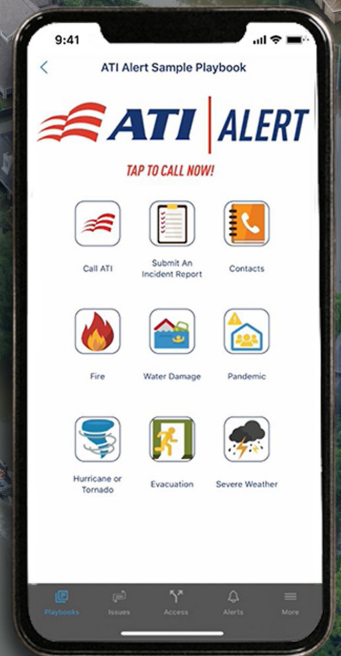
9:41

ATI Alert Sample Playbook

ATI | ALERT

TAP TO CALL NOW!

Call ATI

Submit An Incident Report

Contacts

Fire

Water Damage

Pandemic

Hurricane or Tornado

Evacuation

Severe Weather

Playbooks

Issues

Access

Alerts

More